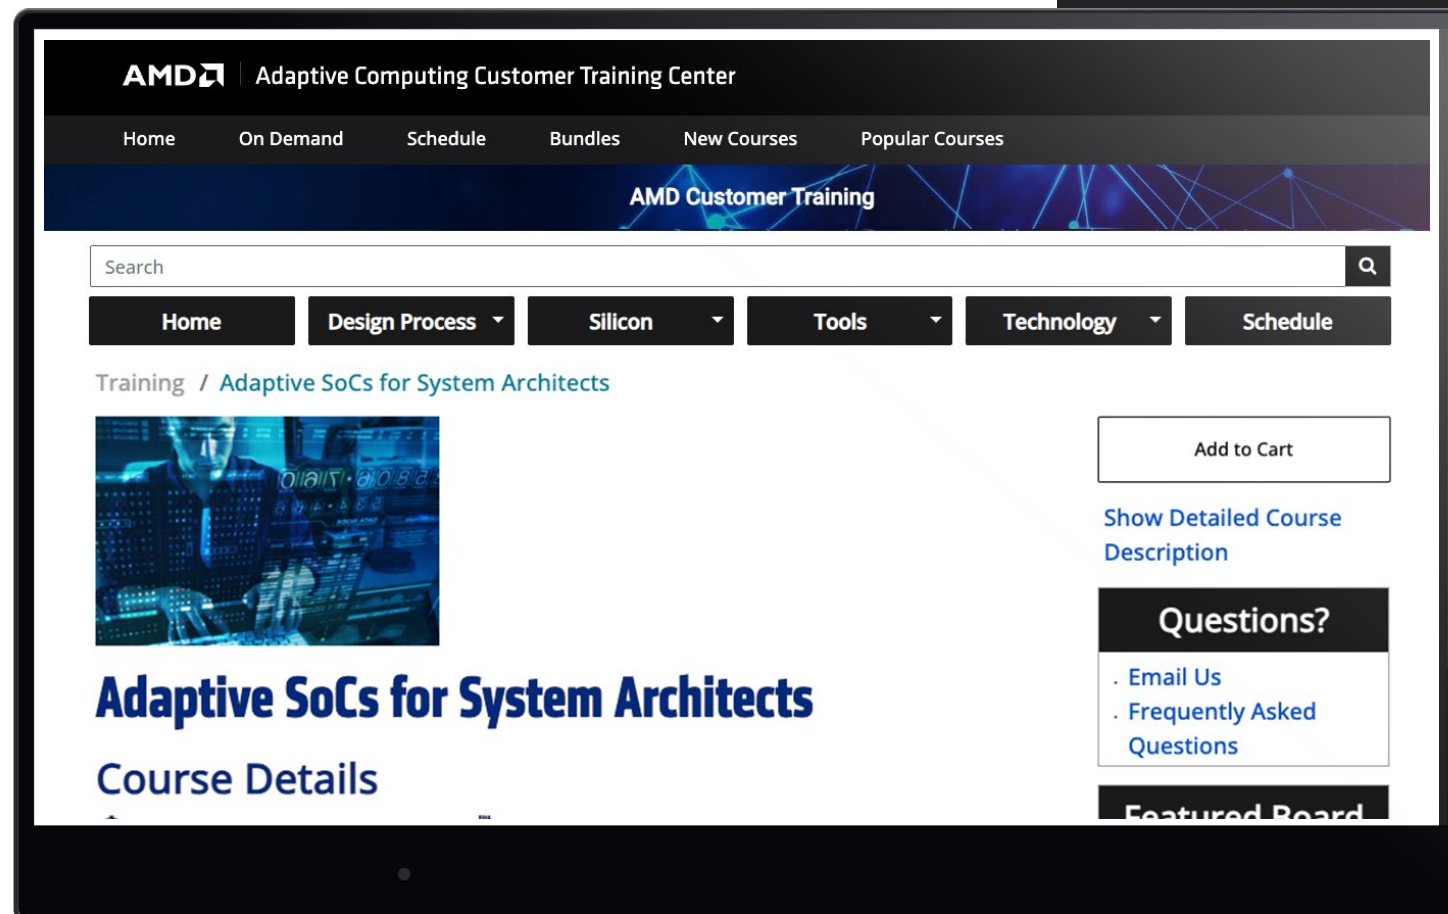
AMD Adaptive Computing Customer Training Center

Home On Demand Schedule Bundles New Courses Popular Courses

AMD Customer Training

Search

Home Design Process Silicon Tools Technology Schedule

Training / Adaptive SoCs for System Architects

Add to Cart

Show Detailed Course Description

Questions?

Email Us

Frequently Asked Questions

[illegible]

Adaptive SoCs for System Architects

Course Details